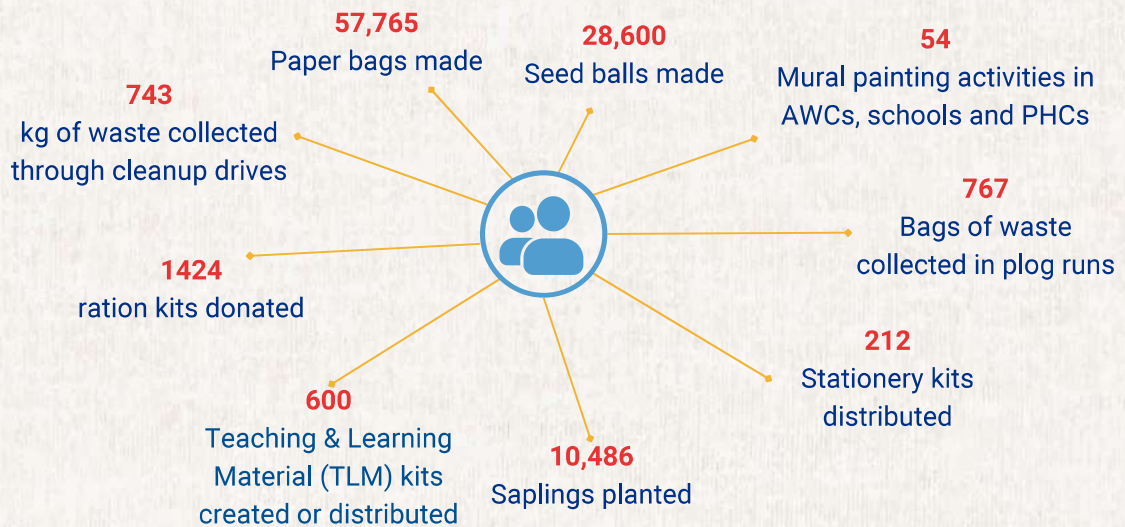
57,765
Paper bags made

28,600
Seed balls made

54
Mural painting activities in AWCs, schools and PHCs

743
kg of waste collected through cleanup drives

767
Bags of waste collected in plog runs

1424
ration kits donated

212
Stationery kits distributed

600
Teaching & Learning Material (TLM) kits created or distributed

10,486
Saplings planted